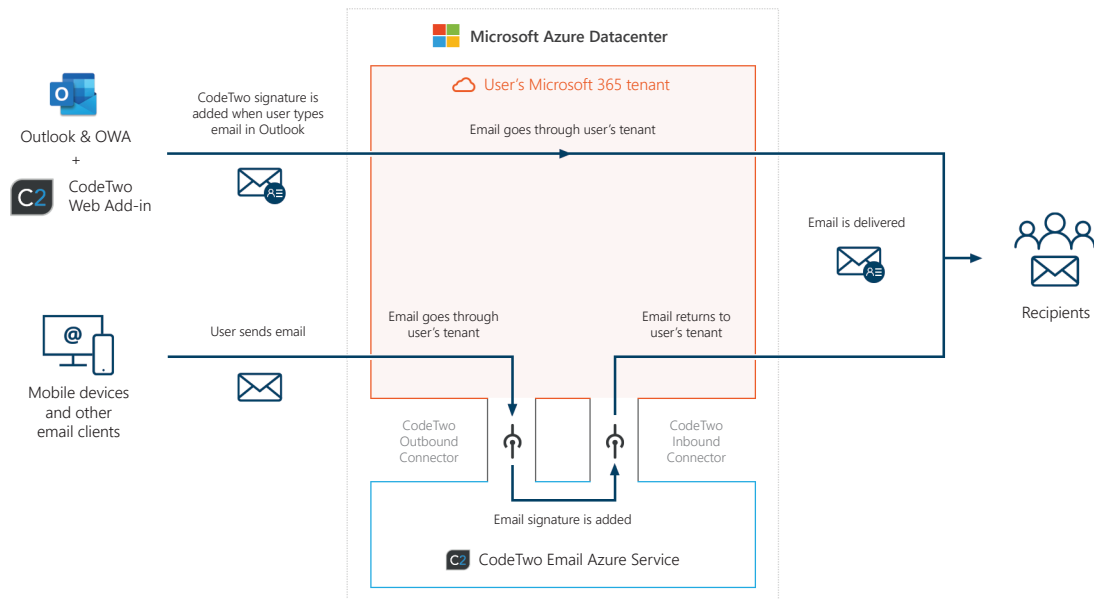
Microsoft Azure Datacenter

User's Microsoft 365 tenant

Outlook & OWA
+
C2 CodeTwo Web Add-in

CodeTwo signature is added when user types email in Outlook

Email goes through user's tenant

Email is delivered

Recipients

Mobile devices and other email clients

User sends email

Email goes through user's tenant

Email returns to user's tenant

CodeTwo Outbound Connector

CodeTwo Inbound Connector

Email signature is added

C2 CodeTwo Email Azure Service